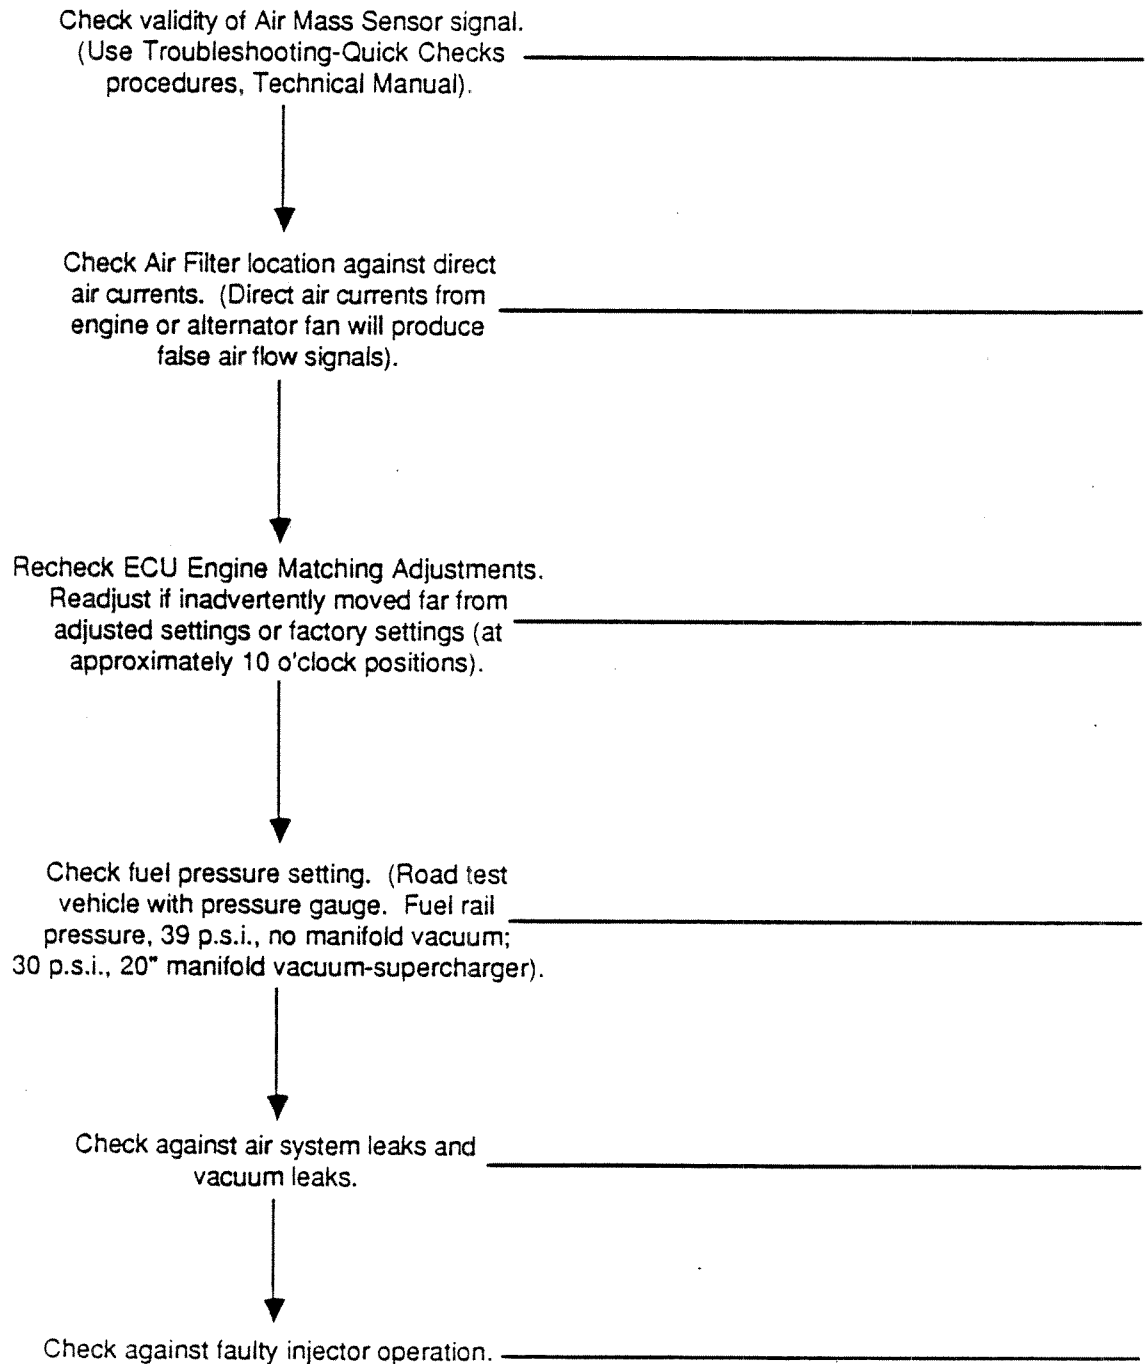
Check validity of Air Mass Sensor signal. (Use Troubleshooting-Quick Checks procedures, Technical Manual).

Check Air Filter location against direct air currents. (Direct air currents from engine or alternator fan will produce false air flow signals).

Recheck ECU Engine Matching Adjustments. Readjust if inadvertently moved far from adjusted settings or factory settings (at approximately 10 o'clock positions).

Check fuel pressure setting. (Road test vehicle with pressure gauge. Fuel rail pressure, 39 p.s.i., no manifold vacuum; 30 p.s.i., 20" manifold vacuum-supercharger).

Check against air system leaks and vacuum leaks.

Check against faulty injector operation.